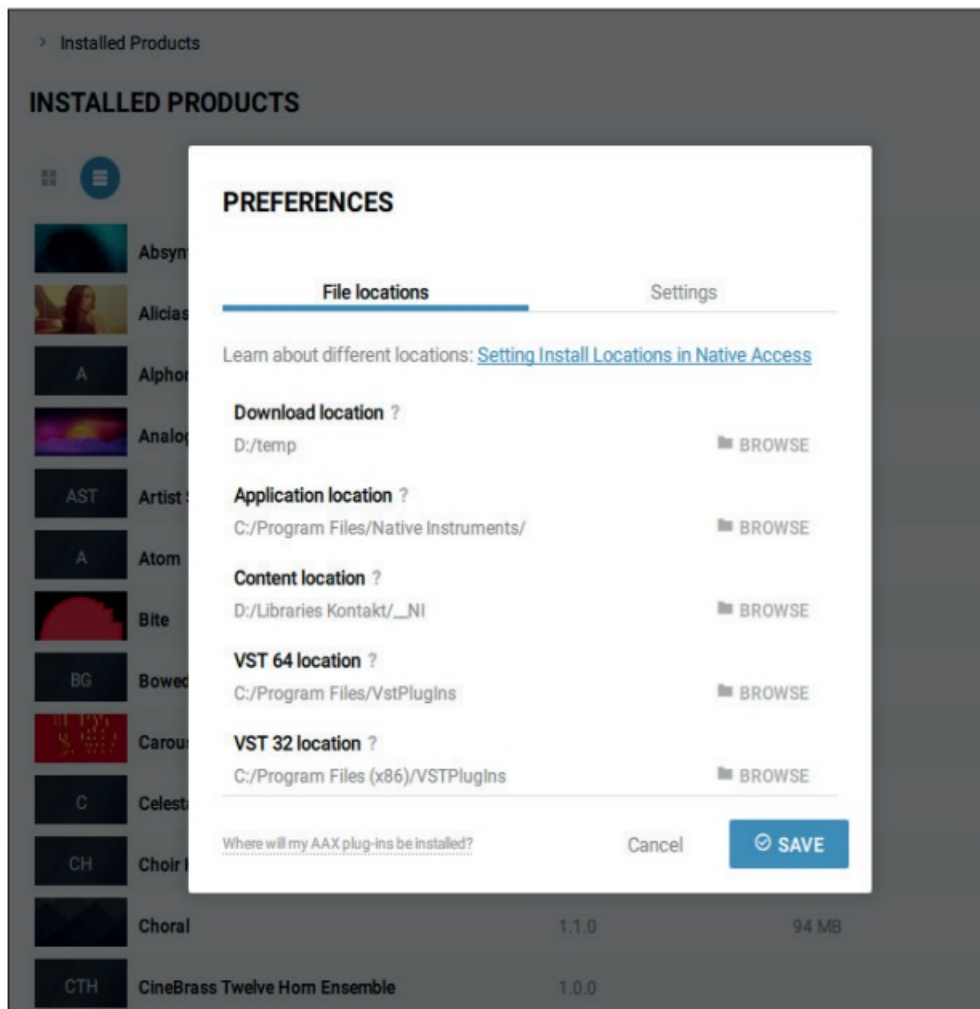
> Installed Products

INSTALLED PRODUCTS

Absyn
Alicias
A Alphor
Analo
AST Artist
A Atom
Bite
BG Bowe
Carou
C Celest
CH Choir
Choral 1.1.0 94 MB
CTH CineBrass Twelve Horn Ensemble 1.0.0

PREFERENCES

File locations
Settings

Learn about different locations: Setting Install Locations in Native Access

Download location ?
D:/temp
BROWSE

Application location ?
C:/Program Files/Native Instruments/
BROWSE

Content location ?
D:/Libraries Kontakt/__NI
BROWSE

VST 64 location ?
C:/Program Files/VstPlugIns
BROWSE

VST 32 location ?
C:/Program Files (x86)/VSTPlugIns
BROWSE

Where will my AAX plug-ins be installed?

Cancel

SAVE